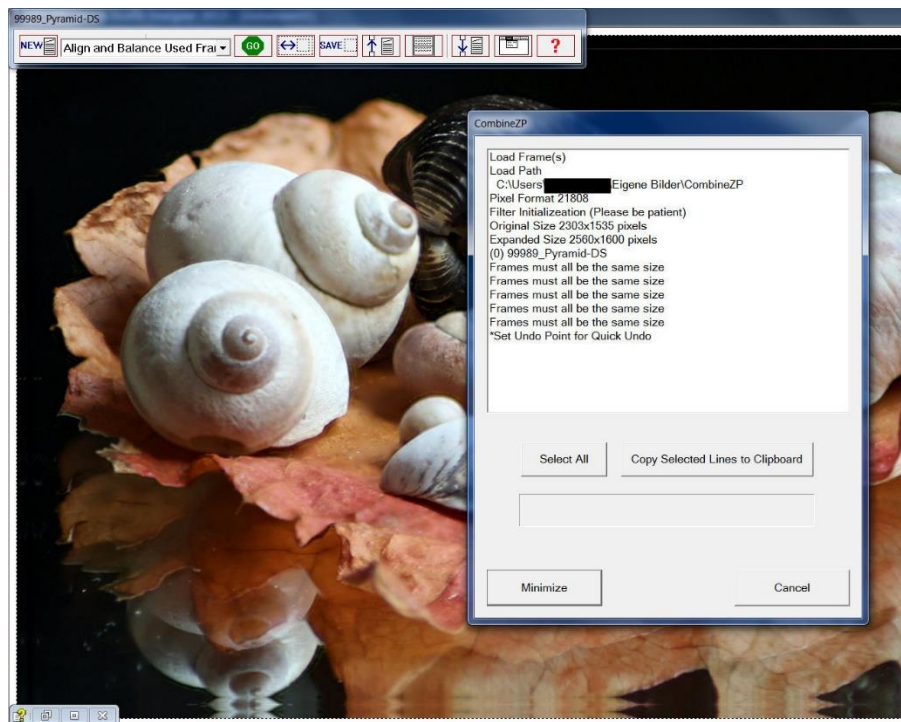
99989_Pyramid-DS

NEW Align and Balance Used Fra GO SAVE ?

CombineZP

Load Frame(s)
Load Path
C:\Users\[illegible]Eigene Bilder\CombineZP
Pixel Format 21808
Filter Initializeation (Please be patient)
Original Size 2303x1535 pixels
Expanded Size 2560x1600 pixels
(0) 99989_Pyramid-DS
Frames must all be the same size
Frames must all be the same size
Frames must all be the same size
Frames must all be the same size
Frames must all be the same size
*Set Undo Point for Quick Undo

Select All

Copy Selected Lines to Clipboard

Minimize

Cancel